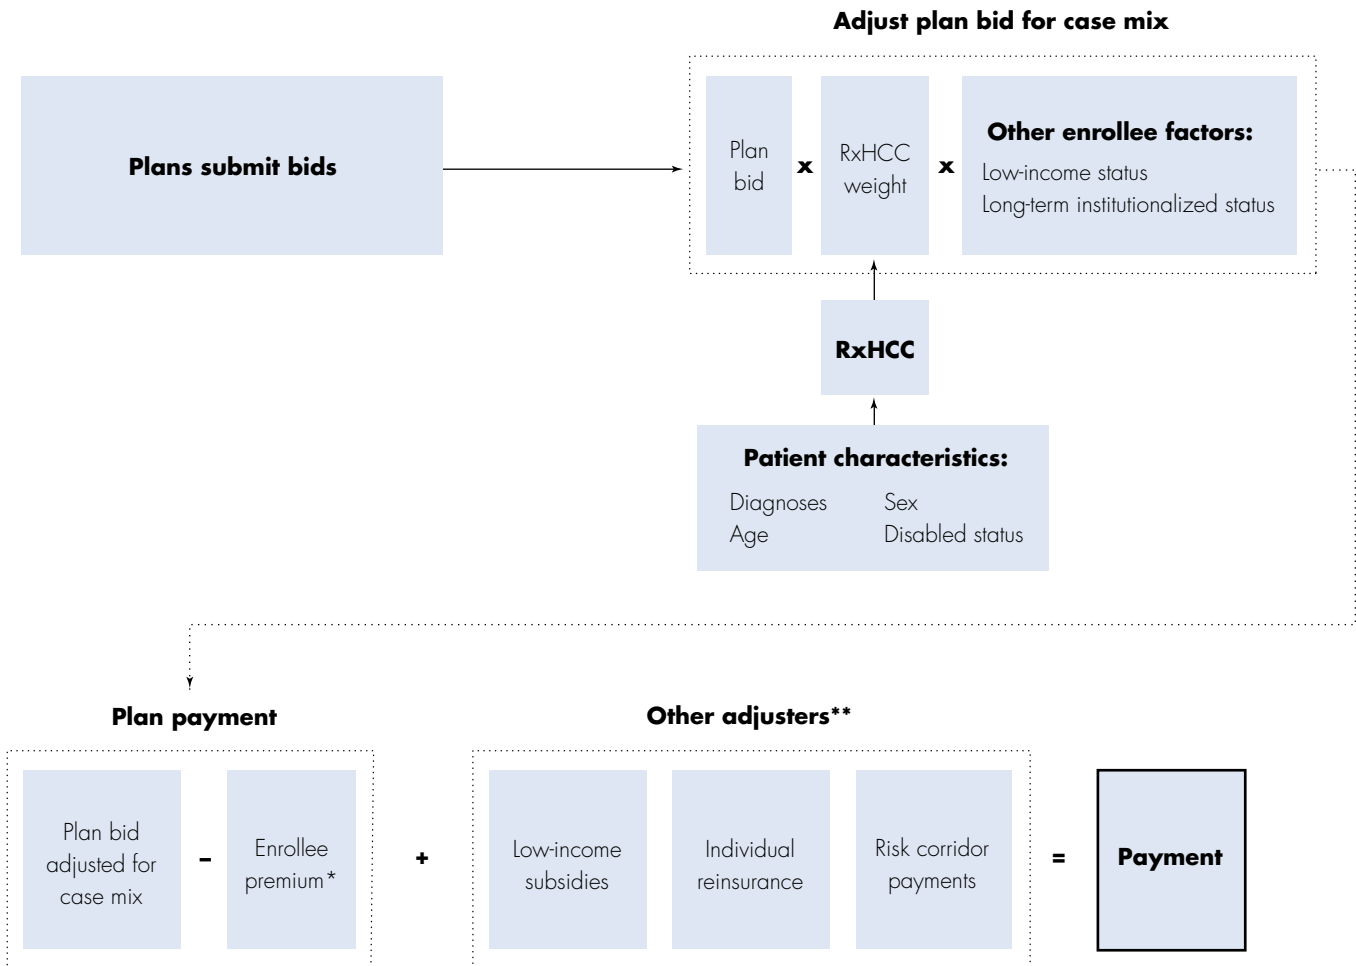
Adjust plan bid for case mix

Plans submit bids

Plan bid

x

RxHCC weight

x

Other enrollee factors:

Low-income status

Long-term institutionalized status

RxHCC

Patient characteristics:

Diagnoses

Sex

Age

Disabled status

Plan payment

Plan bid adjusted for case mix

–

Enrollee premium*

+

Other adjusters**

Low-income subsidies

Individual reinsurance

Risk corridor payments

=

Payment